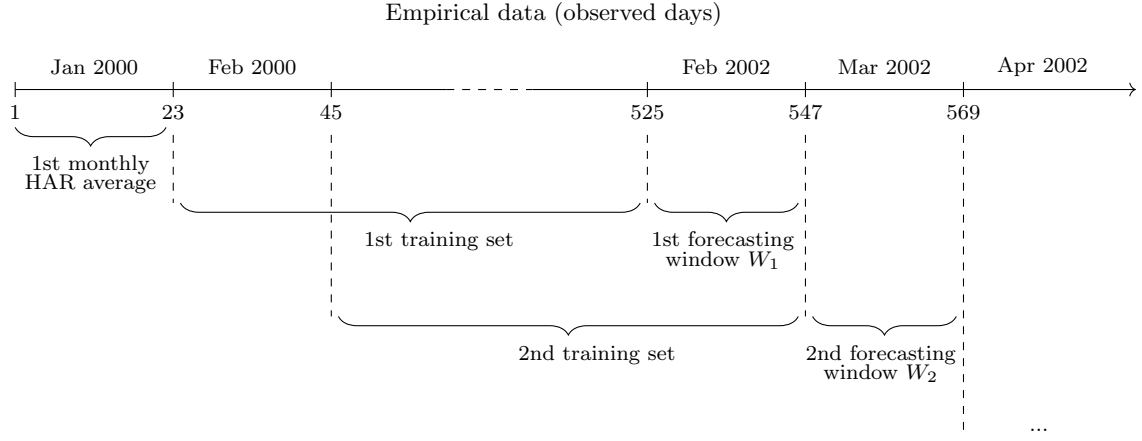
Empirical data (observed days)

Jan 2000
Feb 2000
Feb 2002
Mar 2002
Apr 2002

1
23
45
525
547
569

1st monthly HAR average

1st training set

1st forecasting window $W_1$

2nd training set

2nd forecasting window $W_2$

...